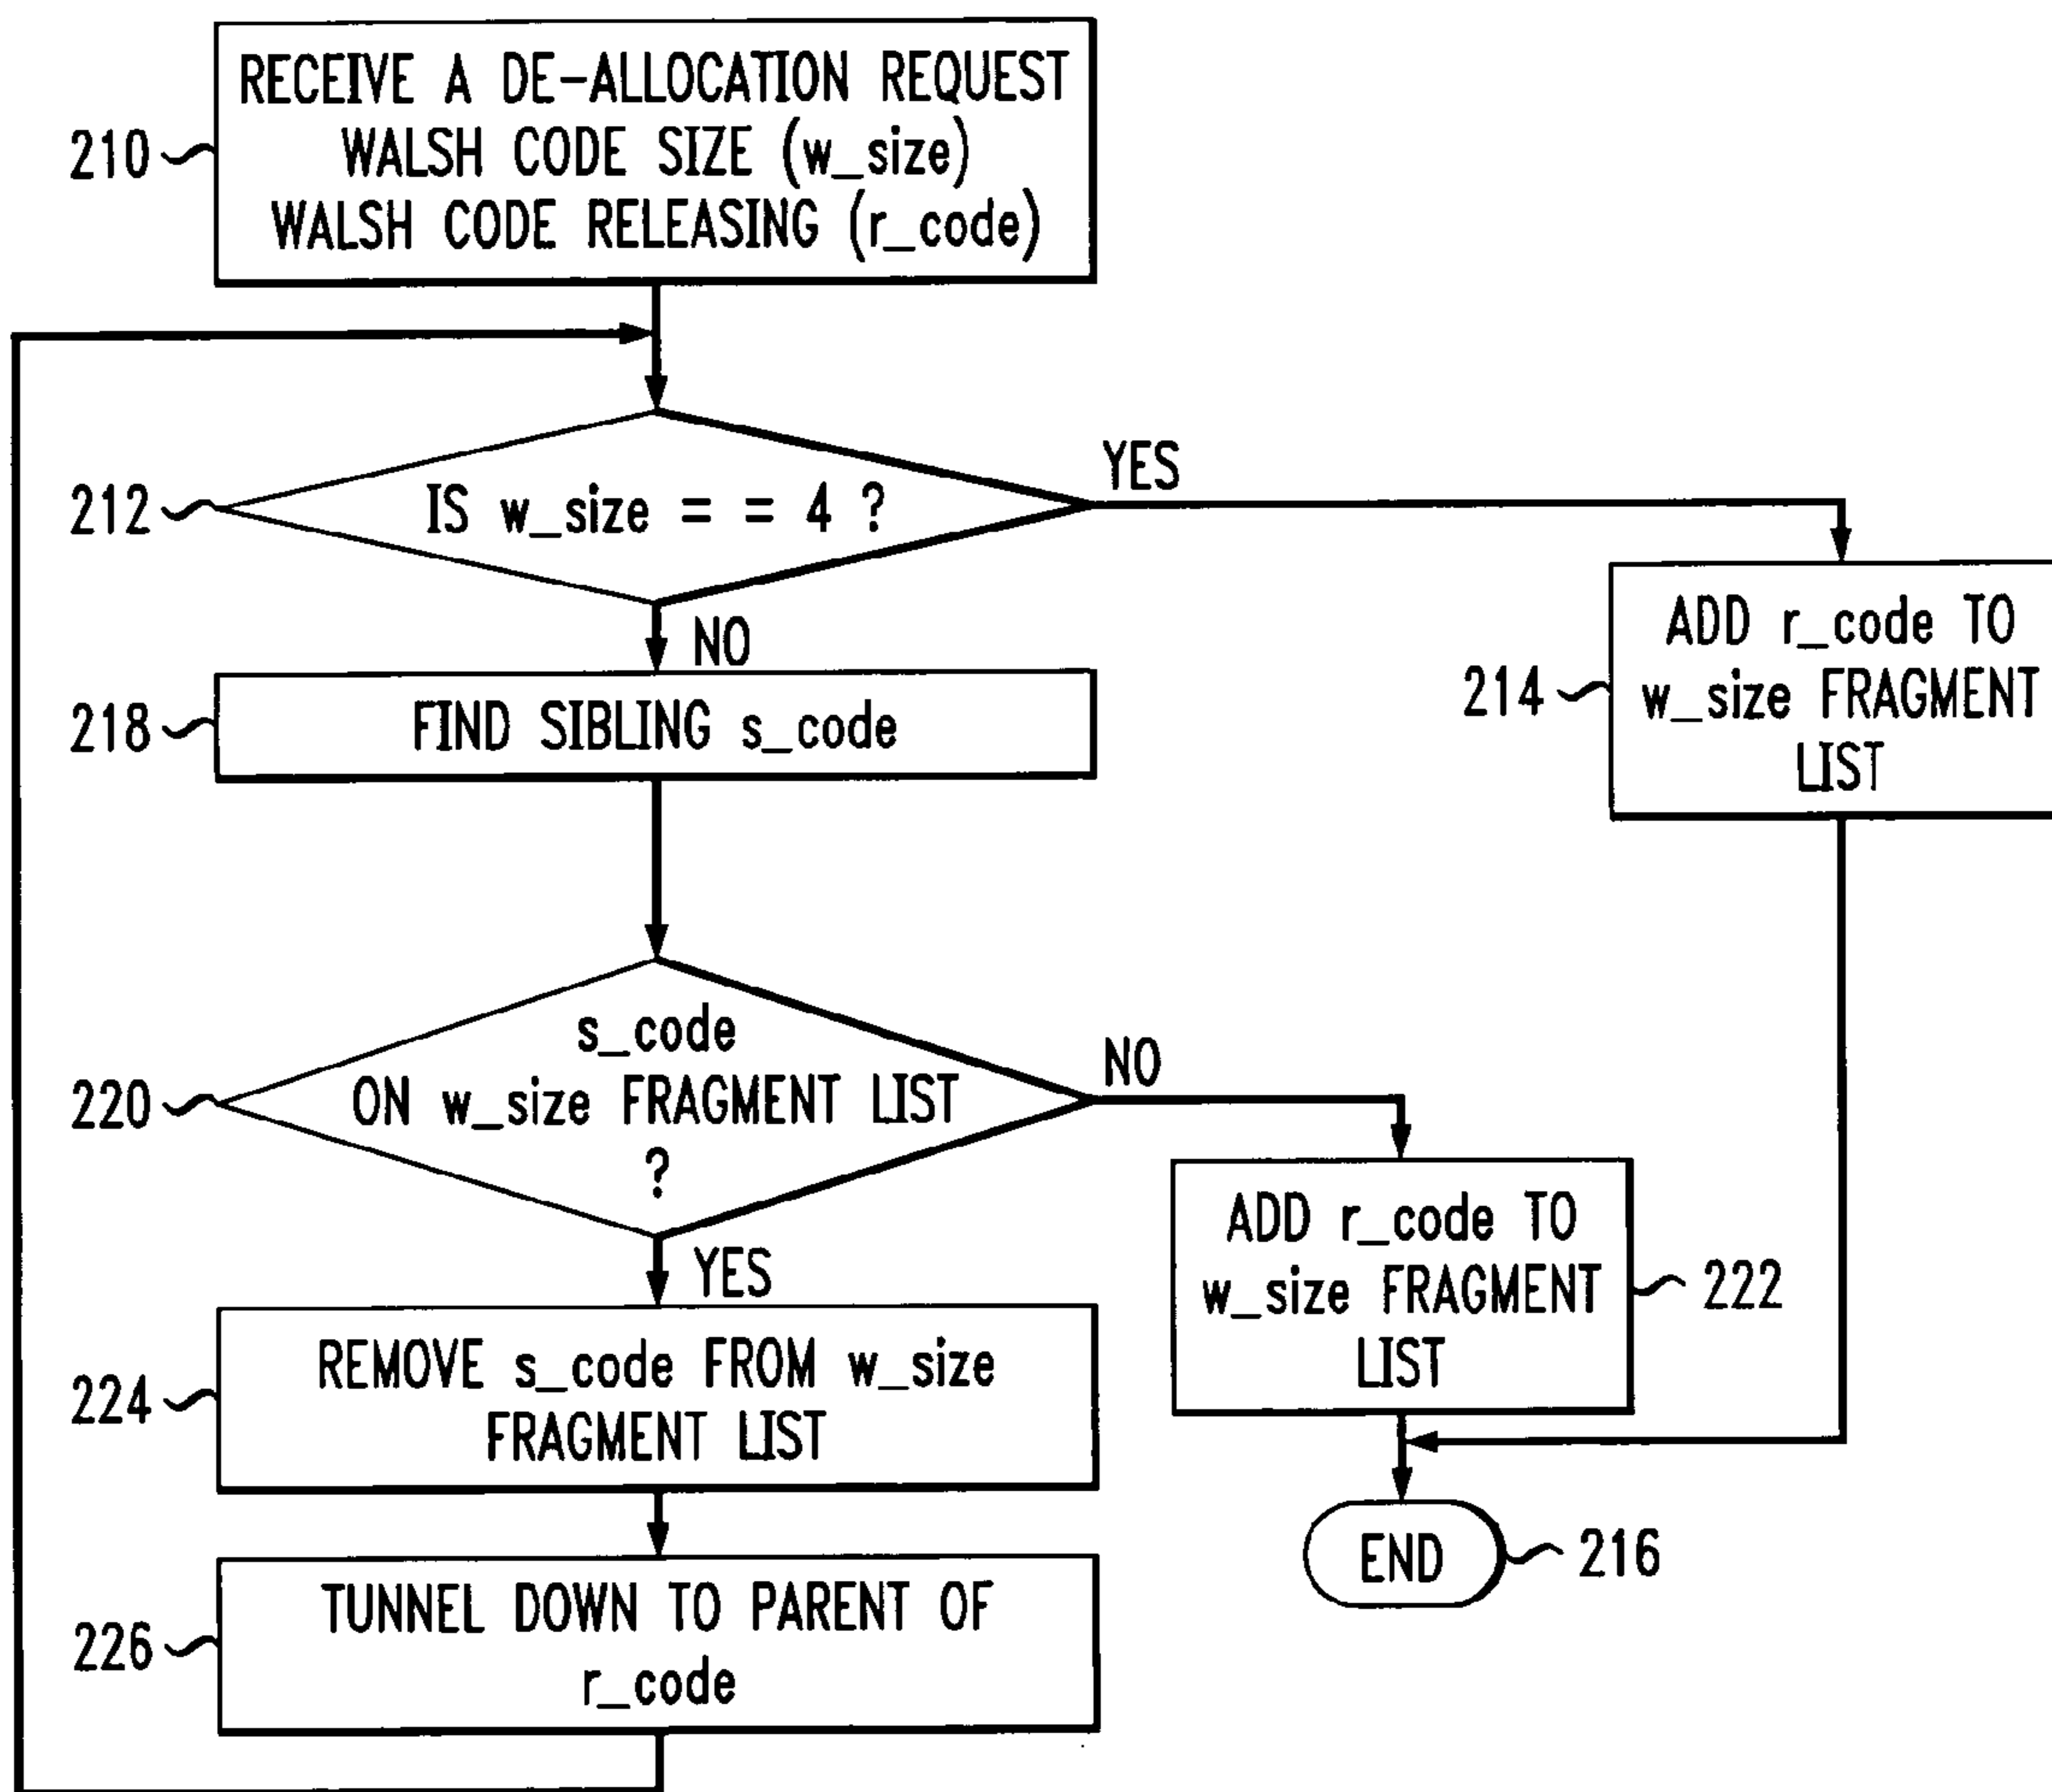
210
RECEIVE A DE-ALLOCATION REQUEST
WALSH CODE SIZE (w_size)
WALSH CODE RELEASING (r_code)

212
IS w_size = = 4 ?

YES

214
ADD r_code TO w_size FRAGMENT LIST

NO

218
FIND SIBLING s_code

220
s_code ON w_size FRAGMENT LIST ?

NO

222
ADD r_code TO w_size FRAGMENT LIST

YES

224
REMOVE s_code FROM w_size FRAGMENT LIST

END
216

226
TUNNEL DOWN TO PARENT OF r_code